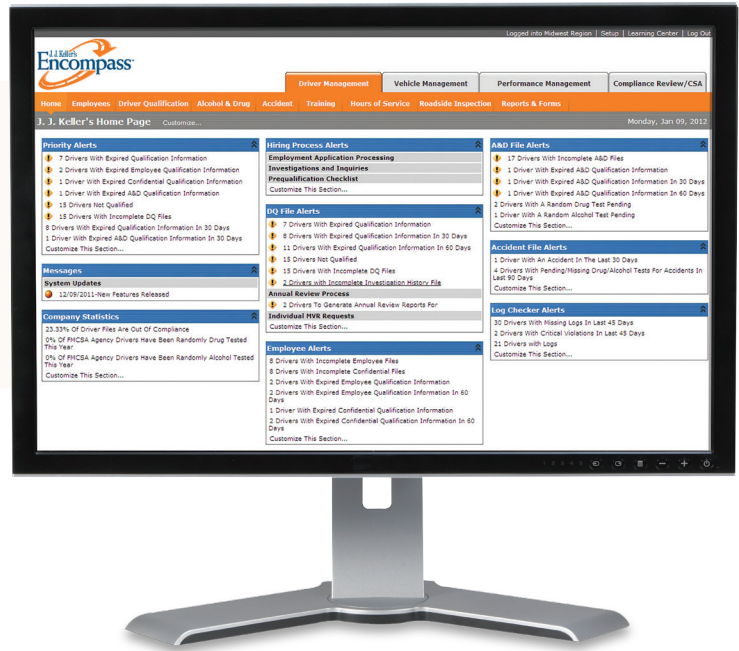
Logged into Midwest Region | Setup | Learning Center | Log Out

J. J. Keller's Encompass

Driver Management | Vehicle Management | Performance Management | Compliance Review/CSA

Home | Employees | Driver Qualification | Alcohol & Drug | Accident | Training | Hours of Service | Roadside Inspection | Reports & Forms

J. J. Keller's Home Page Customize...

Monday, Jan 09, 2012

Priority Alerts
7 Drivers With Expired Qualification Information
2 Drivers With Expired Employee Qualification Information
1 Driver With Expired Confidential Qualification Information
1 Driver With Expired A&D Qualification Information
15 Drivers Not Qualified
15 Drivers With Incomplete DQ Files
8 Drivers With Expired Qualification Information In 30 Days
1 Driver With Expired A&D Qualification Information In 30 Days
Customize This Section...

Messages
System Updates
12/09/2011-New Features Released

Company Statistics
23.33% Of Driver Files Are Out Of Compliance
0% Of FMCSA Agency Drivers Have Been Randomly Drug Tested This Year
0% Of FMCSA Agency Drivers Have Been Randomly Alcohol Tested This Year
Customize This Section...

Hiring Process Alerts
Employment Application Processing
Investigations and Inquiries
Prequalification Checklist
Customize This Section...

DQ File Alerts
7 Drivers With Expired Qualification Information
8 Drivers With Expired Qualification Information In 30 Days
11 Drivers With Expired Qualification Information In 60 Days
15 Drivers Not Qualified
15 Drivers With Incomplete DQ Files
2 Drivers with Incomplete Investigation History File
Annual Review Process
2 Drivers To Generate Annual Review Reports For
Individual MVR Requests
Customize This Section...

Employee Alerts
8 Drivers With Incomplete Employee Files
8 Drivers With Incomplete Confidential Files
2 Drivers With Expired Employee Qualification Information
2 Drivers With Expired Employee Qualification Information In 60 Days
1 Driver With Expired Confidential Qualification Information
2 Drivers With Expired Confidential Qualification Information In 60 Days
Customize This Section...

A&D File Alerts
17 Drivers With Incomplete A&D Files
1 Driver With Expired A&D Qualification Information
1 Driver With Expired A&D Qualification Information In 30 Days
1 Driver With Expired A&D Qualification Information In 60 Days
2 Drivers With A Random Drug Test Pending
1 Driver With A Random Alcohol Test Pending
Customize This Section...

Accident File Alerts
1 Driver With An Accident In The Last 30 Days
4 Drivers With Pending/Missing Drug/Alcohol Tests For Accidents In Last 90 Days
Customize This Section...

Log Checker Alerts
30 Drivers With Missing Logs In Last 45 Days
2 Drivers With Critical Violations In Last 45 Days
21 Drivers with Logs
Customize This Section...